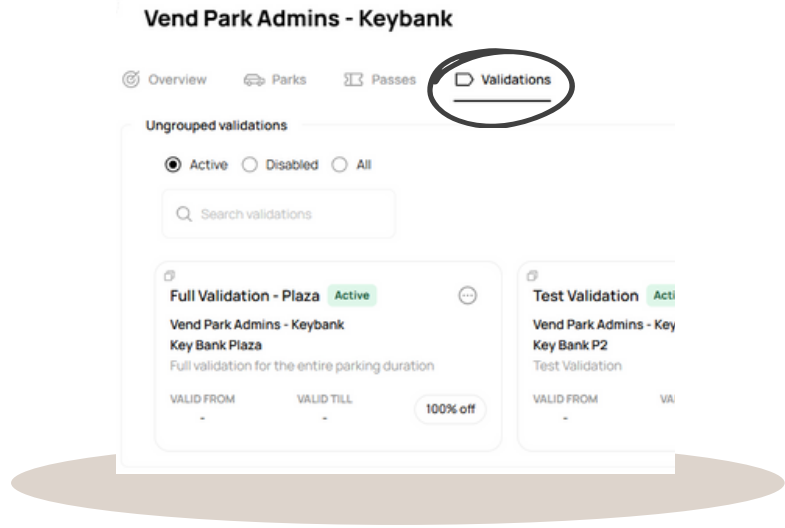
Vend Park Admins - Keybank

Overview Parks Passes Validations

Ungrouped validations

Active Disabled All

Search validations

Full Validation - Plaza Active

Vend Park Admins - Keybank

Key Bank Plaza

Full validation for the entire parking duration

VALID FROM
-

VALID TILL
-

100% off

Test Validation Acti

Vend Park Admins - Key

Key Bank P2

Test Validation

VALID FROM
-

VA